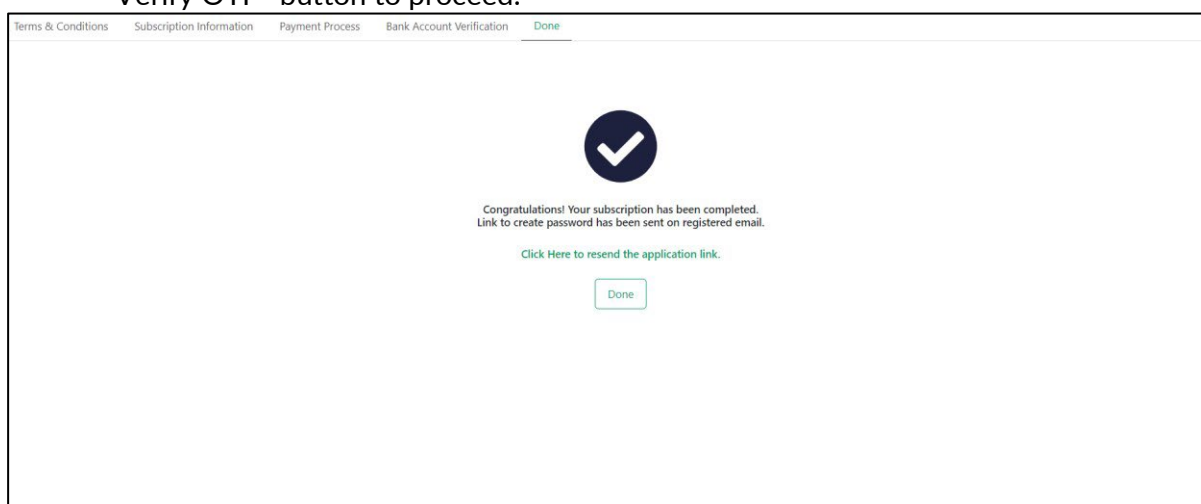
Verify OTP button to proceed.

Terms & Conditions Subscription Information Payment Process Bank Account Verification Done

Congratulations! Your subscription has been completed.
Link to create password has been sent on registered email.

Click Here to resend the application link.

Done